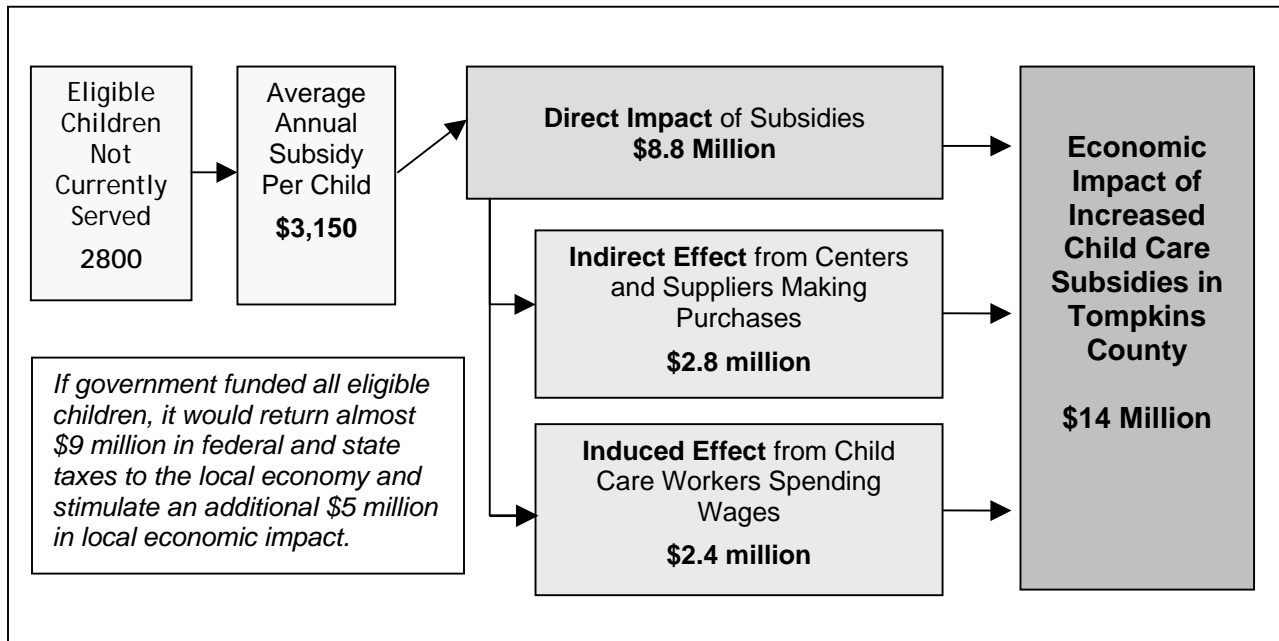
Eligible Children Not Currently Served

2800

Average Annual Subsidy Per Child

**$3,150**

**Direct Impact** of Subsidies
**$8.8 Million**

**Indirect Effect** from Centers and Suppliers Making Purchases

**$2.8 million**

**Induced Effect** from Child Care Workers Spending Wages

**$2.4 million**

**Economic Impact of Increased Child Care Subsidies in Tompkins County**

**$14 Million**

*If government funded all eligible children, it would return almost $9 million in federal and state taxes to the local economy and stimulate an additional $5 million in local economic impact.*